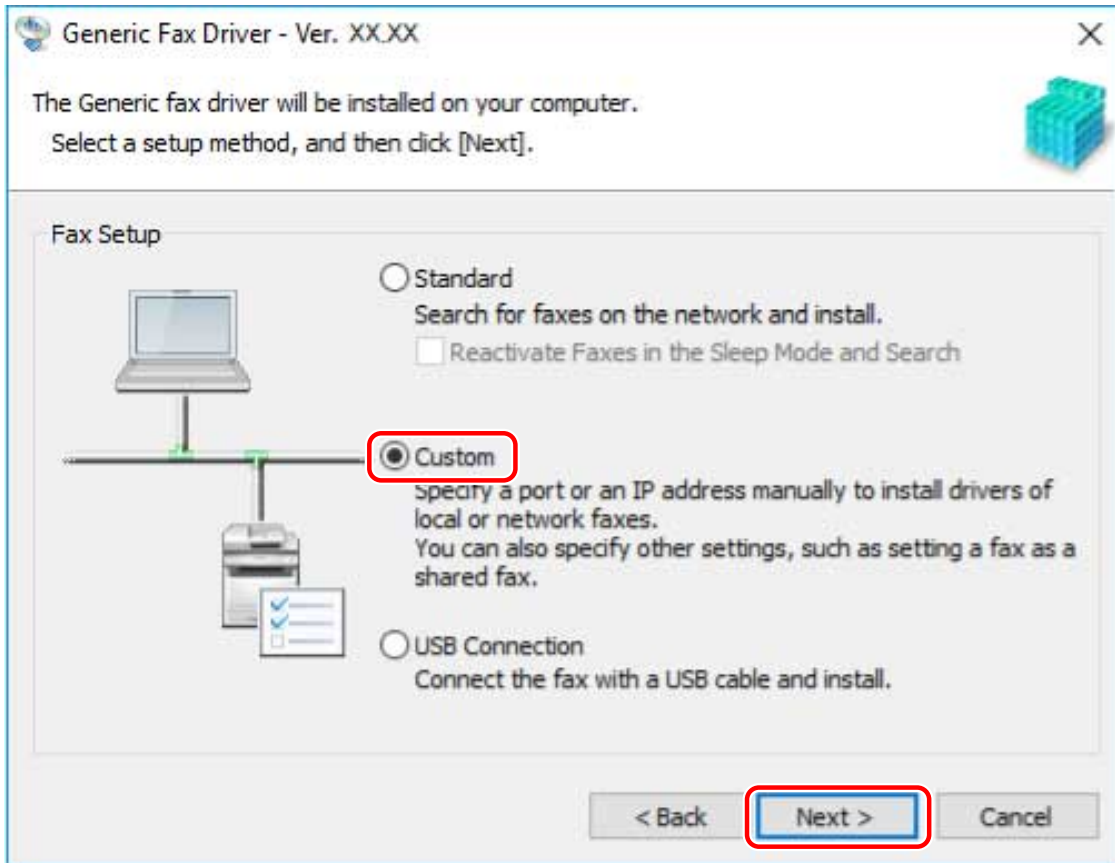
Generic Fax Driver - Ver. XX.XX

The Generic fax driver will be installed on your computer.
Select a setup method, and then click [Next].

Fax Setup

Standard
Search for faxes on the network and install.
Reactivate Faxes in the Sleep Mode and Search

Custom
Specify a port or an IP address manually to install drivers of local or network faxes.
You can also specify other settings, such as setting a fax as a shared fax.

USB Connection
Connect the fax with a USB cable and install.

< Back
Next >
Cancel